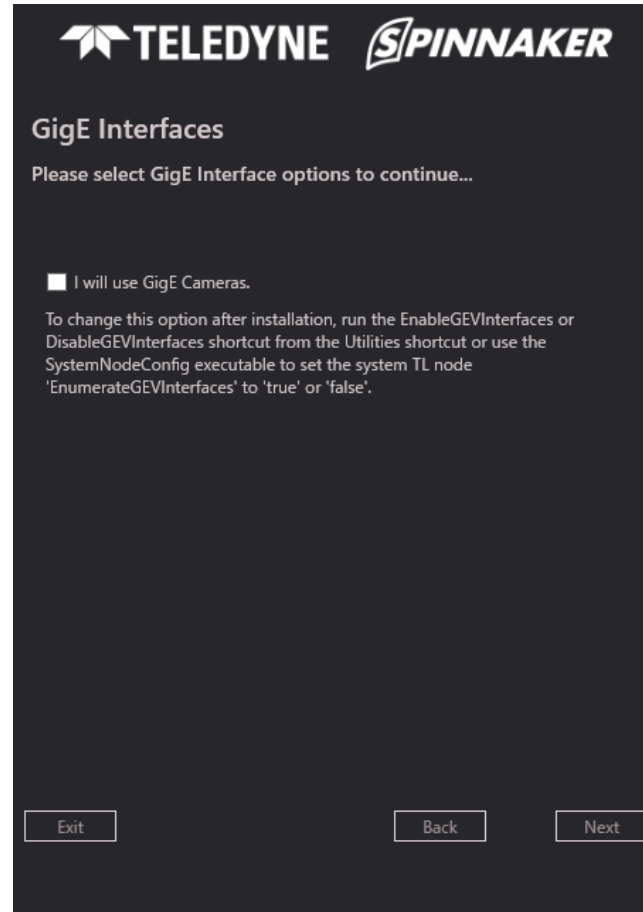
TELEDYNE SPINNAKER

GigE Interfaces

Please select GigE Interface options to continue...

I will use GigE Cameras.

To change this option after installation, run the EnableGEVInterfaces or DisableGEVInterfaces shortcut from the Utilities shortcut or use the SystemNodeConfig executable to set the system TL node 'EnumerateGEVInterfaces' to 'true' or 'false'.

Exit

Back

Next